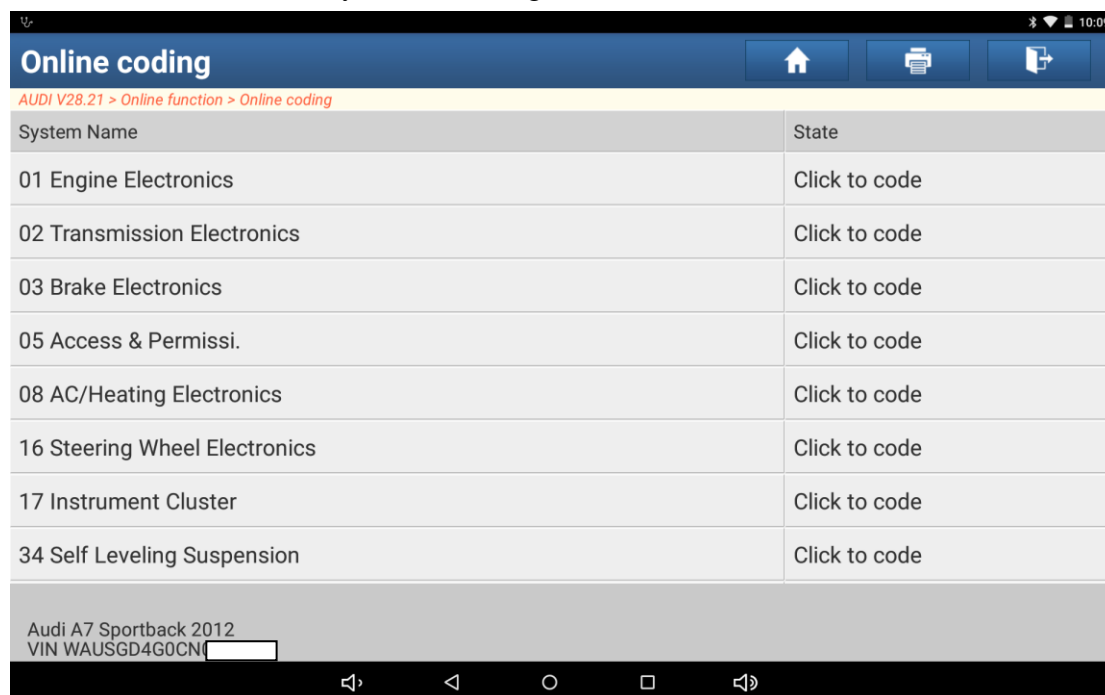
10:0

Online coding

AUDI V28.21 > Online function > Online coding

| System Name | State |
|---|---|
| 01 Engine Electronics | Click to code |
| 02 Transmission Electronics | Click to code |
| 03 Brake Electronics | Click to code |
| 05 Access & Permissi. | Click to code |
| 08 AC/Heating Electronics | Click to code |
| 16 Steering Wheel Electronics | Click to code |
| 17 Instrument Cluster | Click to code |
| 34 Self Leveling Suspension | Click to code |

Audi A7 Sportback 2012
VIN WAUSGD4G0CN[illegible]